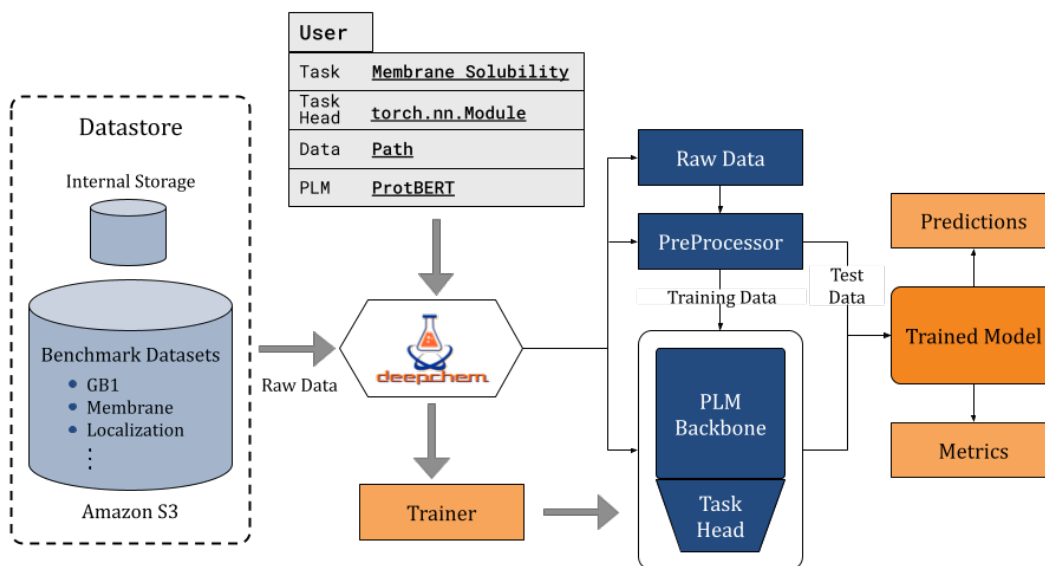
User

| Task | Membrane Solubility |
|---|---|
| Task Head | torch.nn.Module |
| Data | Path |
| PLM | ProtBERT |

Datastore

Internal Storage

Benchmark Datasets
- GB1
- Membrane
- Localization
⋮

Amazon S3

Raw Data

deepchem

Trainer

Raw Data

PreProcessor

Training Data

Test Data

PLM Backbone

Task Head

Predictions

Trained Model

Metrics